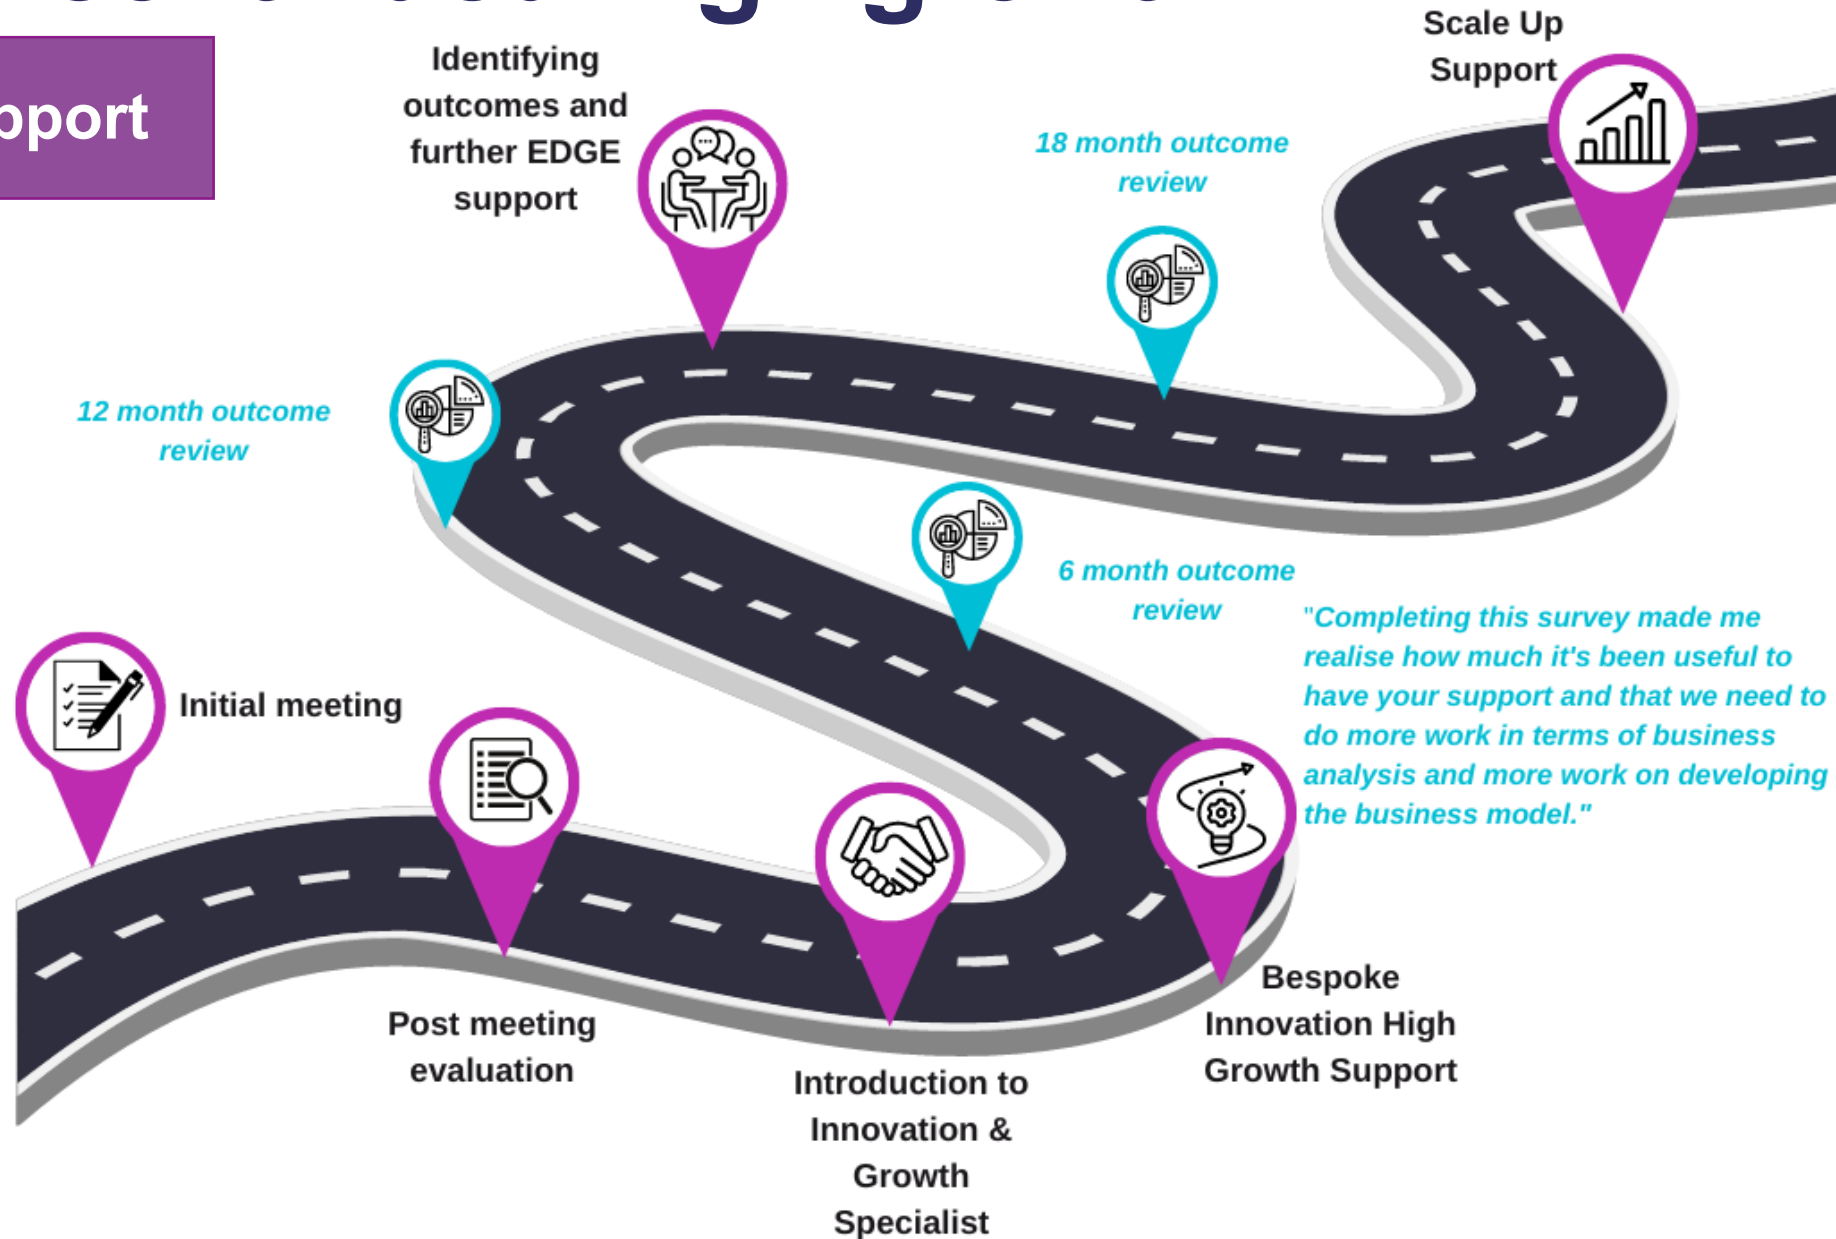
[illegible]

pport

Identifying outcomes and further EDGE support

Scale Up Support

18 month outcome review

12 month outcome review

6 month outcome review

"Completing this survey made me realise how much it's been useful to have your support and that we need to do more work in terms of business analysis and more work on developing the business model."

Initial meeting

Post meeting evaluation

Introduction to Innovation & Growth Specialist

Bespoke Innovation High Growth Support